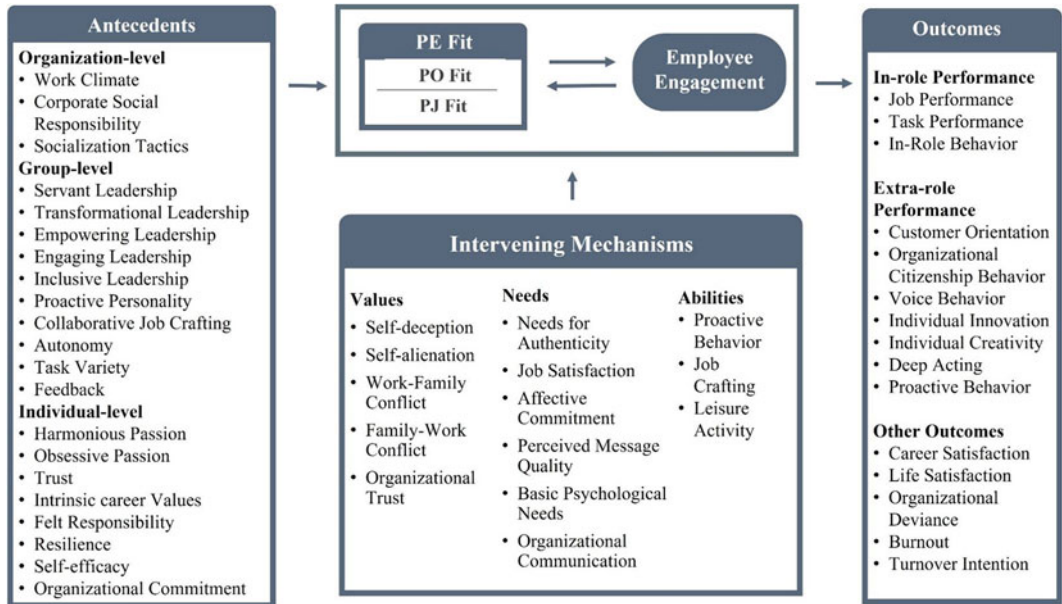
Antecedents

Organization-level
• Work Climate
• Corporate Social Responsibility
• Socialization Tactics
Group-level
• Servant Leadership
• Transformational Leadership
• Empowering Leadership
• Engaging Leadership
• Inclusive Leadership
• Proactive Personality
• Collaborative Job Crafting
• Autonomy
• Task Variety
• Feedback
Individual-level
• Harmonious Passion
• Obsessive Passion
• Trust
• Intrinsic career Values
• Felt Responsibility
• Resilience
• Self-efficacy
• Organizational Commitment

PE Fit
PO Fit
PJ Fit

Employee Engagement

Intervening Mechanisms

Values
• Self-deception
• Self-alienation
• Work-Family Conflict
• Family-Work Conflict
• Organizational Trust

Needs
• Needs for Authenticity
• Job Satisfaction
• Affective Commitment
• Perceived Message Quality
• Basic Psychological Needs
• Organizational Communication

Abilities
• Proactive Behavior
• Job Crafting
• Leisure Activity

Outcomes

In-role Performance
• Job Performance
• Task Performance
• In-Role Behavior

Extra-role Performance
• Customer Orientation
• Organizational Citizenship Behavior
• Voice Behavior
• Individual Innovation
• Individual Creativity
• Deep Acting
• Proactive Behavior

Other Outcomes
• Career Satisfaction
• Life Satisfaction
• Organizational Deviance
• Burnout
• Turnover Intention